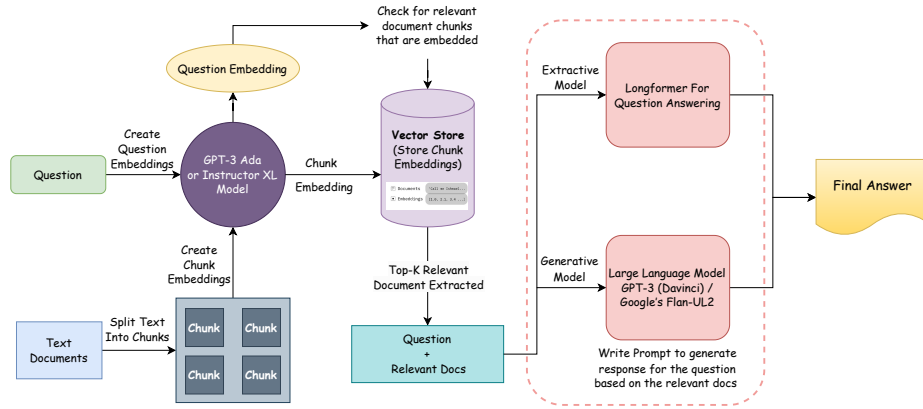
Check for relevant document chunks that are embedded

Question Embedding

Create Question Embeddings

Question

GPT-3 Ada or Instructor XL Model

Chunk Embedding

Vector Store
(Store Chunk Embeddings)

Documents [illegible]
Embeddings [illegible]

Create Chunk Embeddings

Text Documents

Split Text Into Chunks

Chunk
Chunk
Chunk
Chunk

Top-K Relevant Document Extracted

Question
+
Relevant Docs

Extractive Model

Longformer For Question Answering

Generative Model

Large Language Model GPT-3 (Davinci) / Google's Flan-UL2

Write Prompt to generate response for the question based on the relevant docs

Final Answer